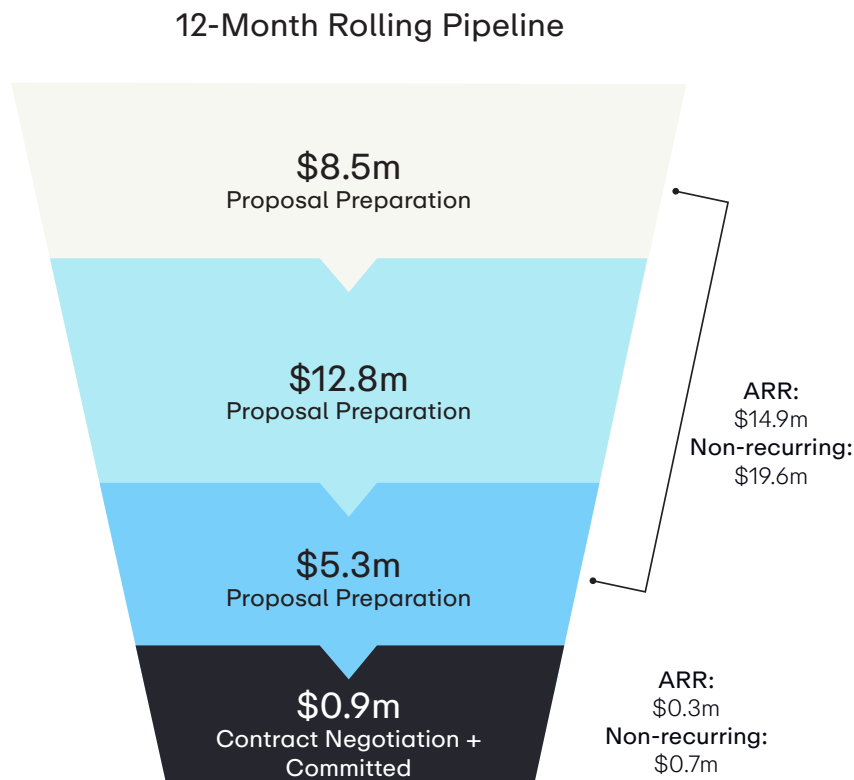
12-Month Rolling Pipeline

$8.5m
Proposal Preparation

$12.8m
Proposal Preparation

$5.3m
Proposal Preparation

$0.9m
Contract Negotiation + Committed

ARR:
$14.9m
Non-recurring:
$19.6m

ARR:
$0.3m
Non-recurring:
$0.7m